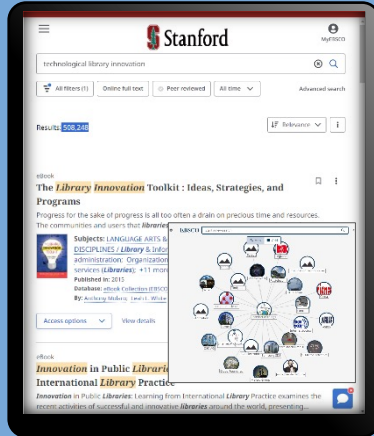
Stanford

MyEBSCO

technological library innovation

All filters (1)
Online full text
Peer reviewed
All time

Advanced search

Results: 508,248

Relevance

eBook

The *Library Innovation* Toolkit : Ideas, Strategies, and Programs

Progress for the sake of progress is all too often a drain on precious time and resources. The communities and users that *libraries* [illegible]

Subjects: LANGUAGE ARTS & DISCIPLINES / *Library* & Info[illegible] administration: Organization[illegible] services (*Libraries*); +11 more
Published in: 2015
Database: eBook Collection (EBSCO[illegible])
By: Anthony Molaro, Leah L. White

EBSCO

Access options
View details

eBook

*Innovation* in Public *Librarie*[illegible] International *Library* Practice

*Innovation* in Public *Libraries*: Learning from International *Library* Practice examines the recent activities of successful and innovative *libraries* around the world, presenting...